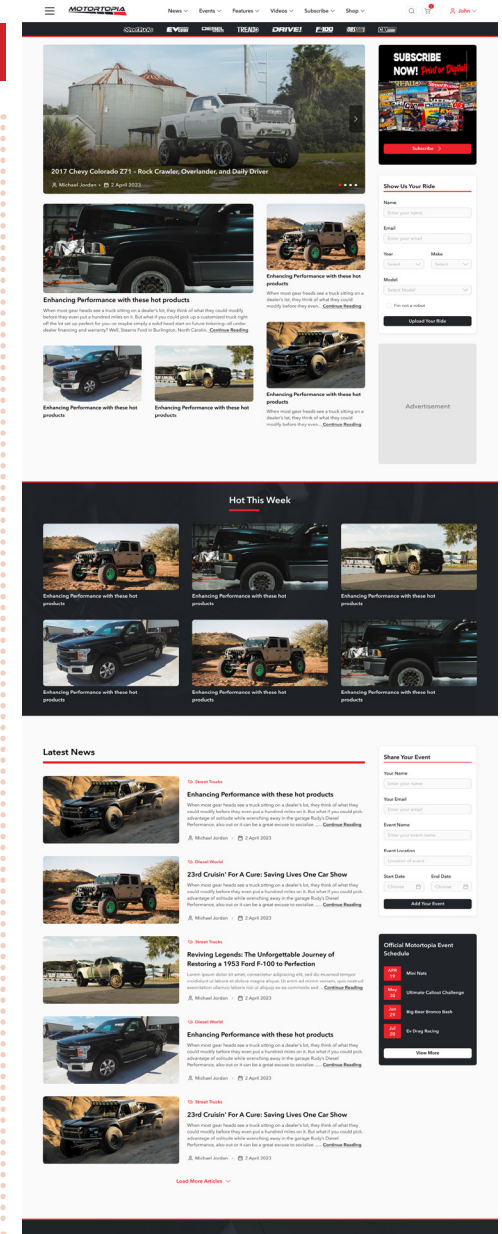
MOTORTOPIA

News Events Features Videos Subscribe Shop

John

2017 Chevy Colorado Z71 - Rock Crawler, Overlander, and Daily Driver

Michael Jordan · 2 April 2023

SUBSCRIBE NOW! Print or Digital

Subscribe

Enhancing Performance with these hot products

When most gear heads see a truck sitting on a dealer's lot, they think of what they could modify before they even put a hundred miles on it. But what if you could pick up a customized truck right off the lot set up perfect for you or maybe simply a solid head start on future tinkering-all under dealer financing and warranty? Well, Stearns Ford in Burlington, North Carolin... Continue Reading

Enhancing Performance with these hot products

When most gear heads see a truck sitting on a dealer's lot, they think of what they could modify before they even... Continue Reading

Enhancing Performance with these hot products

Enhancing Performance with these hot products

Enhancing Performance with these hot products

When most gear heads see a truck sitting on a dealer's lot, they think of what they could modify before they even... Continue Reading

Show Us Your Ride

Name

Enter your name

Email

Enter your email

Year

Select

Make

Select

Model

Select Model

I'm not a robot

Upload Your Ride

Advertisement

Hot This Week

Enhancing Performance with these hot products

Enhancing Performance with these hot products

Enhancing Performance with these hot products

Enhancing Performance with these hot products

Enhancing Performance with these hot products

Enhancing Performance with these hot products

Latest News

Street Trucks

Enhancing Performance with these hot products

When most gear heads see a truck sitting on a dealer's lot, they think of what they could modify before they even put a hundred miles on it. But what if you could pick advantage of solitude while everything away in the garage Rudy's Diesel Performance, also out or it can be a great excuse to socialize ..... Continue Reading

Michael Jordan · 2 April 2023

Diesel World

23rd Cruisin' For A Cure: Saving Lives One Car Show

When most gear heads see a truck sitting on a dealer's lot, they think of what they could modify before they even put a hundred miles on it. But what if you could pick advantage of solitude while everything away in the garage Rudy's Diesel Performance, also out or it can be a great excuse to socialize ..... Continue Reading

Michael Jordan · 2 April 2023

Street Trucks

Reviving Legends: The Unforgettable Journey of Restoring a 1953 Ford F-100 to Perfection

Lorem ipsum dolor sit amet, consectetur adipiscing elit, sed do eiusmod tempor incididunt ut labore et dolore magna aliqua. Ut enim ad minim veniam, quis nostrud exercitation ullamco laboris nisi ut aliquip ex ea commodo sed ..... Continue Reading

Michael Jordan · 2 April 2023

Diesel World

Enhancing Performance with these hot products

When most gear heads see a truck sitting on a dealer's lot, they think of what they could modify before they even put a hundred miles on it. But what if you could pick advantage of solitude while everything away in the garage Rudy's Diesel Performance, also out or it can be a great excuse to socialize ..... Continue Reading

Michael Jordan · 2 April 2023

Street Trucks

23rd Cruisin' For A Cure: Saving Lives One Car Show

When most gear heads see a truck sitting on a dealer's lot, they think of what they could modify before they even put a hundred miles on it. But what if you could pick advantage of solitude while everything away in the garage Rudy's Diesel Performance, also out or it can be a great excuse to socialize ..... Continue Reading

Michael Jordan · 2 April 2023

Load More Articles

Share Your Event

Your Name

Enter your name

Your Email

Enter your email

Event Name

Enter your event name

Event Location

Location of event

Start Date

Choose

End Date

Choose

Add Your Event

Official Motortopia Event Schedule

APR 15 Mini Nats

May 22 Ultimate Callout Challenge

Jun 29 Big Bear Bronco Bash

Jul 28 Ev Drag Racing

View More